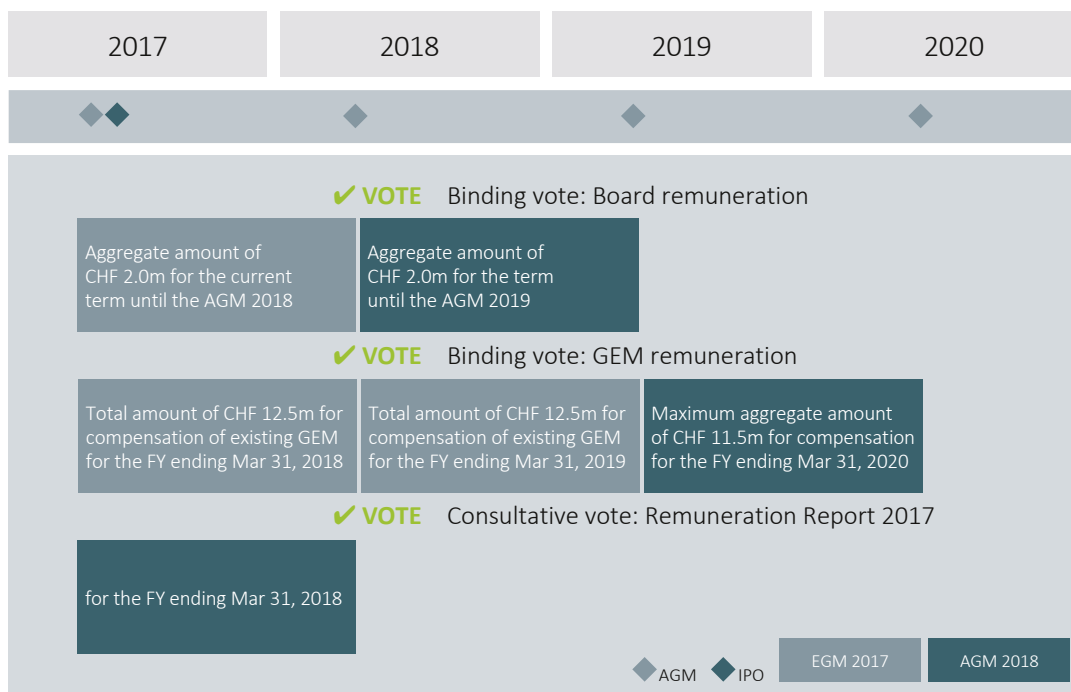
2017

2018

2019

2020

✔ VOTE Binding vote: Board remuneration

Aggregate amount of CHF 2.0m for the current term until the AGM 2018

Aggregate amount of CHF 2.0m for the term until the AGM 2019

✔ VOTE Binding vote: GEM remuneration

Total amount of CHF 12.5m for compensation of existing GEM for the FY ending Mar 31, 2018

Total amount of CHF 12.5m for compensation of existing GEM for the FY ending Mar 31, 2019

Maximum aggregate amount of CHF 11.5m for compensation for the FY ending Mar 31, 2020

✔ VOTE Consultative vote: Remuneration Report 2017

for the FY ending Mar 31, 2018

AGM IPO

EGM 2017

AGM 2018